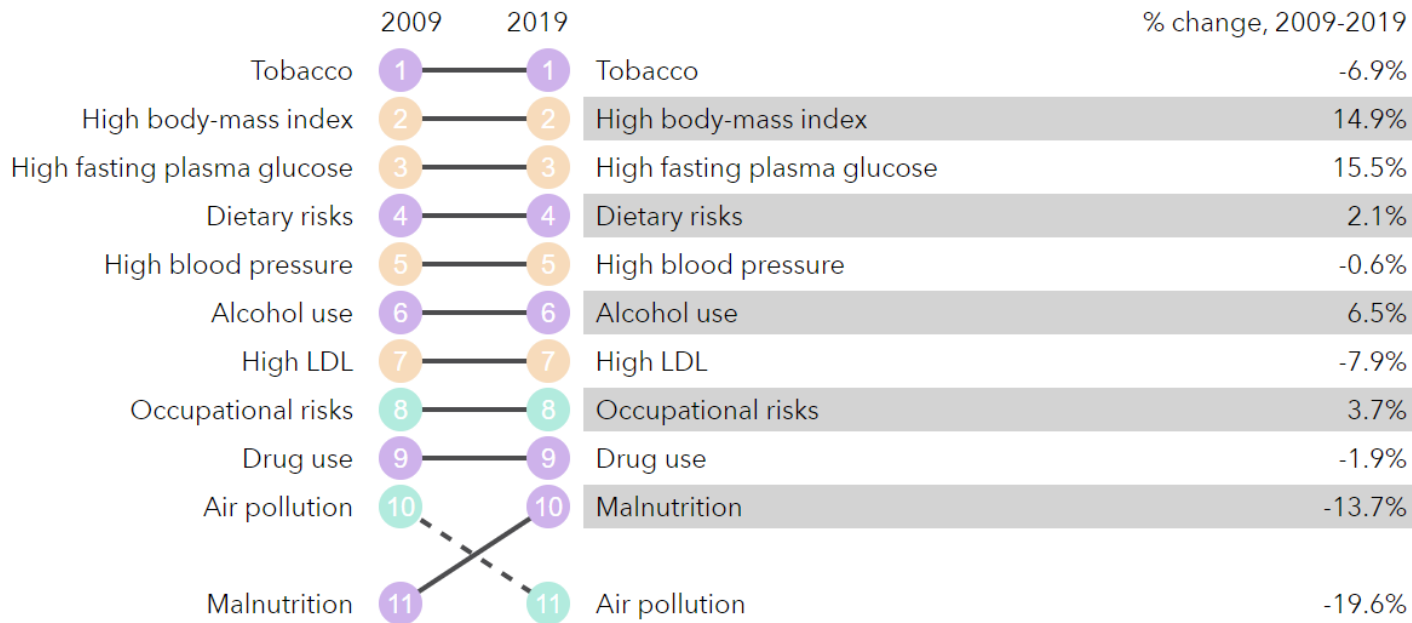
| 2009 | | 2019 | | % change, 2009-2019 |
|---|---|---|---|---|
| Tobacco | 1 | 1 | Tobacco | -6.9% |
| High body-mass index | 2 | 2 | High body-mass index | 14.9% |
| High fasting plasma glucose | 3 | 3 | High fasting plasma glucose | 15.5% |
| Dietary risks | 4 | 4 | Dietary risks | 2.1% |
| High blood pressure | 5 | 5 | High blood pressure | -0.6% |
| Alcohol use | 6 | 6 | Alcohol use | 6.5% |
| High LDL | 7 | 7 | High LDL | -7.9% |
| Occupational risks | 8 | 8 | Occupational risks | 3.7% |
| Drug use | 9 | 9 | Drug use | -1.9% |
| Air pollution | 10 | 10 | Malnutrition | -13.7% |
| Malnutrition | 11 | 11 | Air pollution | -19.6% |